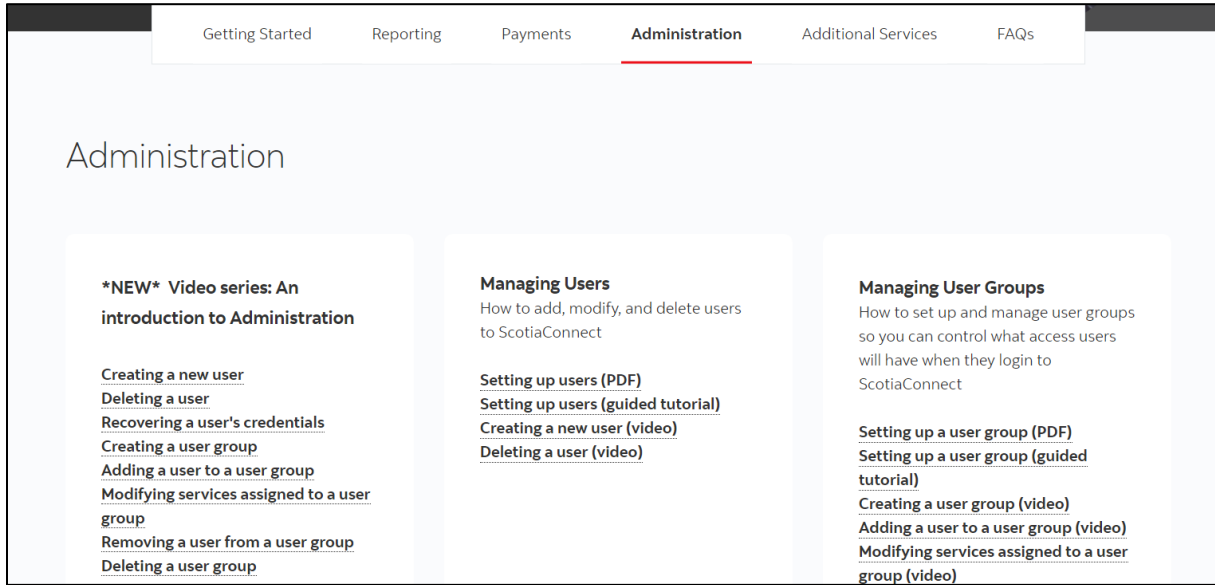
Getting Started Reporting Payments Administration Additional Services FAQs

Administration

*NEW* Video series: An introduction to Administration

Creating a new user
Deleting a user
Recovering a user's credentials
Creating a user group
Adding a user to a user group
Modifying services assigned to a user group
Removing a user from a user group
Deleting a user group

Managing Users
How to add, modify, and delete users to ScotiaConnect

Setting up users (PDF)
Setting up users (guided tutorial)
Creating a new user (video)
Deleting a user (video)

Managing User Groups
How to set up and manage user groups so you can control what access users will have when they login to ScotiaConnect

Setting up a user group (PDF)
Setting up a user group (guided tutorial)
Creating a user group (video)
Adding a user to a user group (video)
Modifying services assigned to a user group (video)